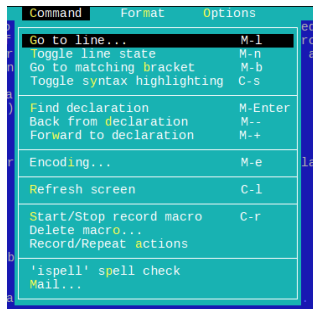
Command Format Options

Go to line... M-l
Toggle line state M-n
Go to matching bracket M-b
Toggle syntax highlighting C-s

Find declaration M-Enter
Back from declaration M--
Forward to declaration M-+

Encoding... M-e

Refresh screen C-l

Start/Stop record macro C-r
Delete macro...
Record/Repeat actions

'ispell' spell check
Mail...